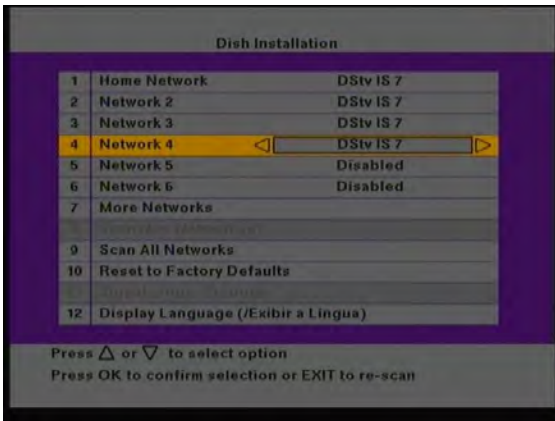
Dish Installation

| | | |
|---|---|---|
| 1 | Home Network | DStv IS 7 |
| 2 | Network 2 | DStv IS 7 |
| 3 | Network 3 | DStv IS 7 |
| 4 | Network 4 | ◁ DStv IS 7 ▷ |
| 5 | Network 5 | Disabled |
| 6 | Network 6 | Disabled |
| 7 | More Networks | |
| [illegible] | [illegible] | |
| 9 | Scan All Networks | |
| 10 | Reset to Factory Defaults | |
| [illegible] | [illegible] | |
| 12 | Display Language (/Exibir a Lingua) | |

Press △ or ▽ to select option
Press OK to confirm selection or EXIT to re-scan